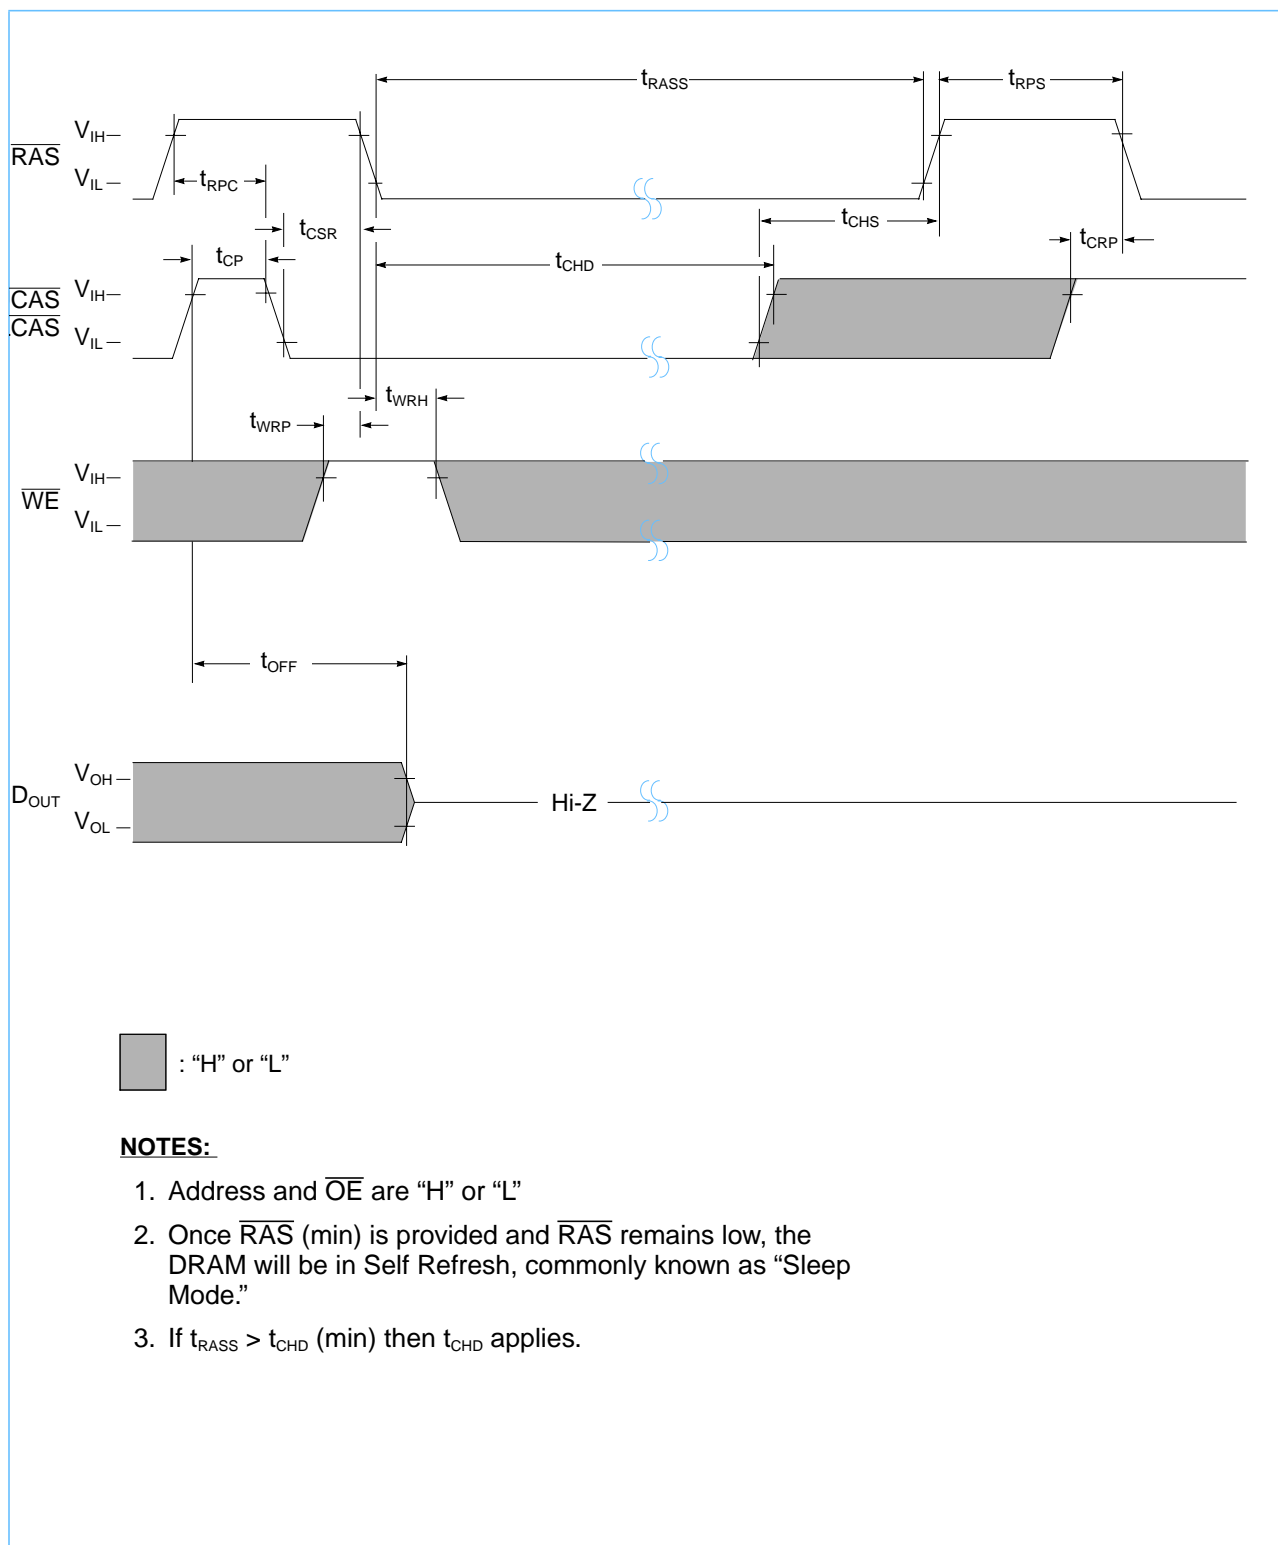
$t_{RASS}$

$t_{RPS}$

$\overline{RAS}$ $V_{IH}$ — $V_{IL}$ —

$t_{RPC}$

$t_{CSR}$

$t_{CHS}$

$t_{CRP}$

$t_{CP}$

$t_{CHD}$

$\overline{CAS}$ $\overline{CAS}$ $V_{IH}$ — $V_{IL}$ —

$t_{WRH}$

$t_{WRP}$

$\overline{WE}$ $V_{IH}$ — $V_{IL}$ —

$t_{OFF}$

$D_{OUT}$ $V_{OH}$ — $V_{OL}$ —

Hi-Z

: “H” or “L”

NOTES:

1. Address and $\overline{OE}$ are “H” or “L”

2. Once $\overline{RAS}$ (min) is provided and $\overline{RAS}$ remains low, the DRAM will be in Self Refresh, commonly known as “Sleep Mode.”

3. If $t_{RASS}$ > $t_{CHD}$ (min) then $t_{CHD}$ applies.